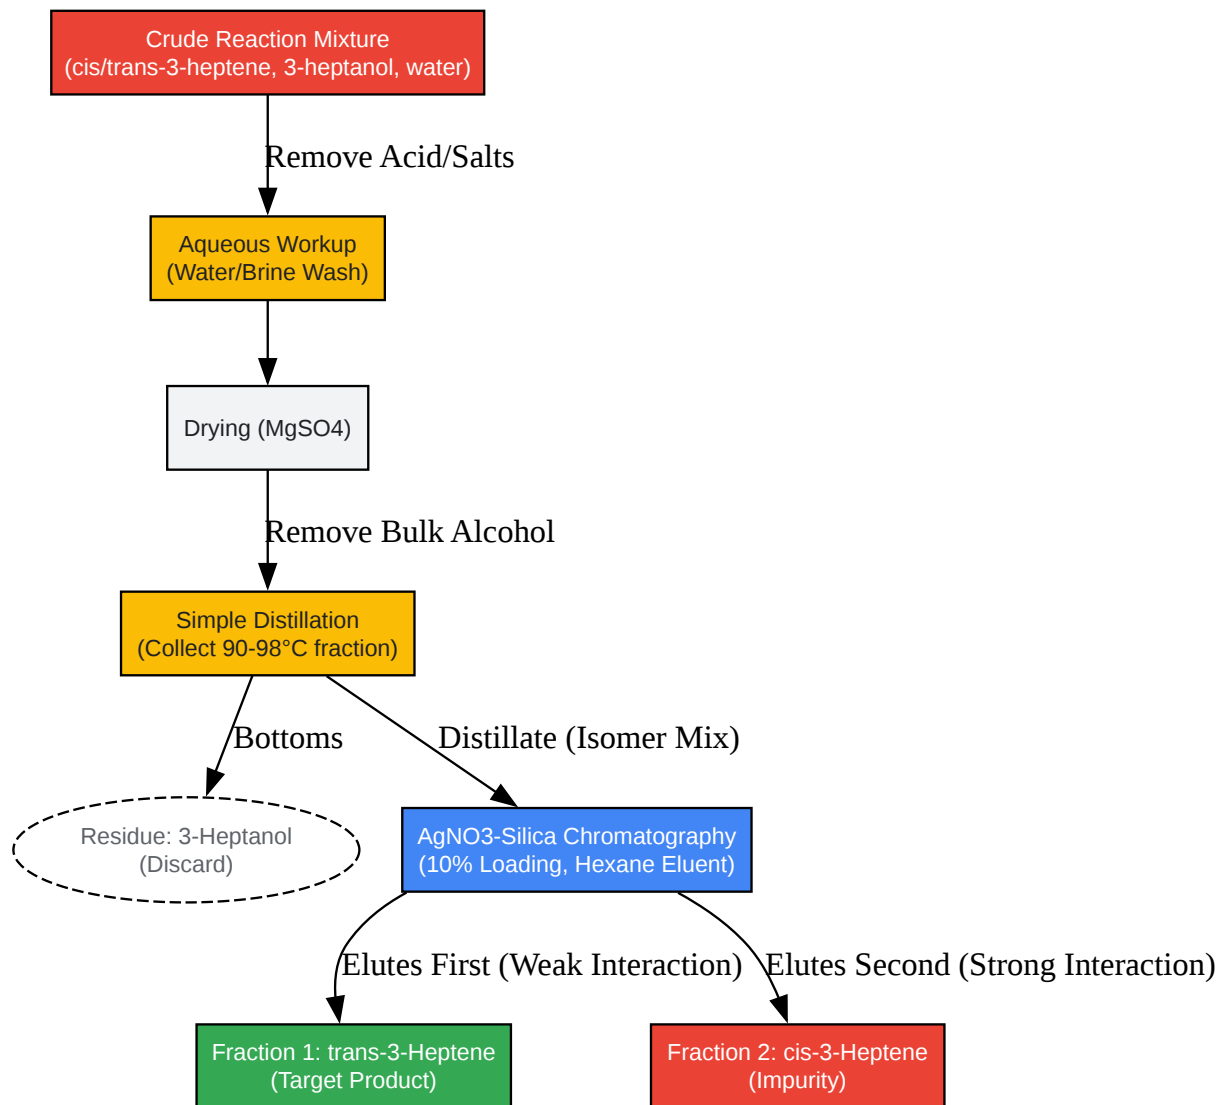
Crude Reaction Mixture
(cis/trans-3-heptene, 3-heptanol, water)

Remove Acid/Salts

Aqueous Workup
(Water/Brine Wash)

Drying (MgSO4)

Remove Bulk Alcohol

Simple Distillation
(Collect 90-98°C fraction)

Bottoms

Distillate (Isomer Mix)

Residue: 3-Heptanol
(Discard)

AgNO3-Silica Chromatography
(10% Loading, Hexane Eluent)

Elutes First (Weak Interaction)

Elutes Second (Strong Interaction)

Fraction 1: trans-3-Heptene
(Target Product)

Fraction 2: cis-3-Heptene
(Impurity)